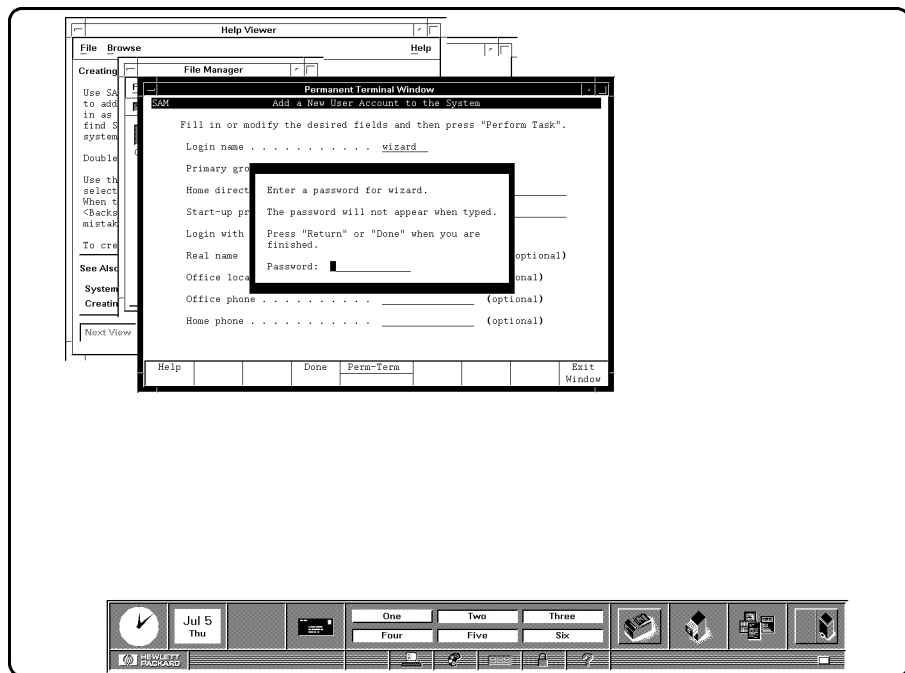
Help Viewer

File Browse Help

Creating

Use SA
to add
in as
find S
system

Double

Use th
select
When t
<Backs
mistak

To cre

See Also

System
Creatin

Next View

File Manager

Permanent Terminal Window

SAM Add a New User Account to the System

Fill in or modify the desired fields and then press "Perform Task".

Login name . . . . . . . . . . . wizard

Primary gro

Home direct

Start-up pr

Login with

Real name (optional)

Office loca (optional)

Office phone . . . . . . . . . . (optional)

Home phone . . . . . . . . . . (optional)

Enter a password for wizard.

The password will not appear when typed.

Press "Return" or "Done" when you are finished.

Password:

Help | Done | Perm-Term | Exit Window

Jul 5
Thu

One Two Three
Four Five Six

HEWLETT PACKARD